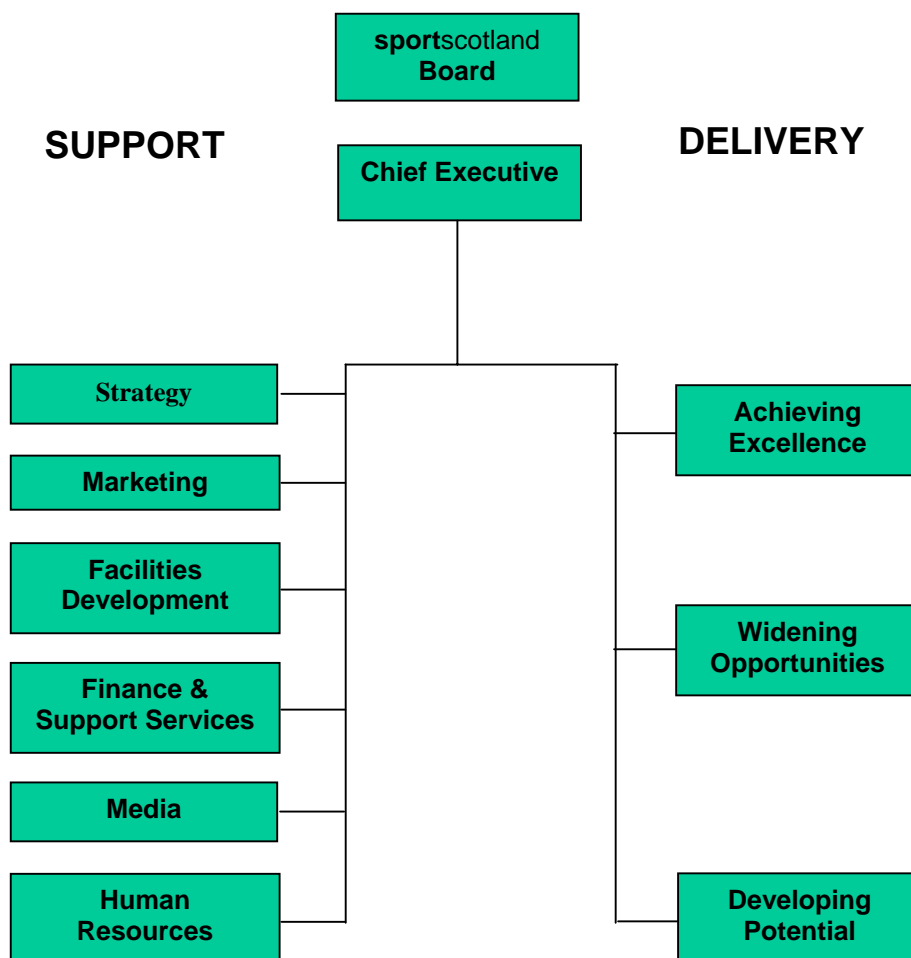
sportscotland Board

SUPPORT

Chief Executive

DELIVERY

Strategy

Marketing

Facilities Development

Finance & Support Services

Media

Human Resources

Achieving Excellence

Widening Opportunities

Developing Potential